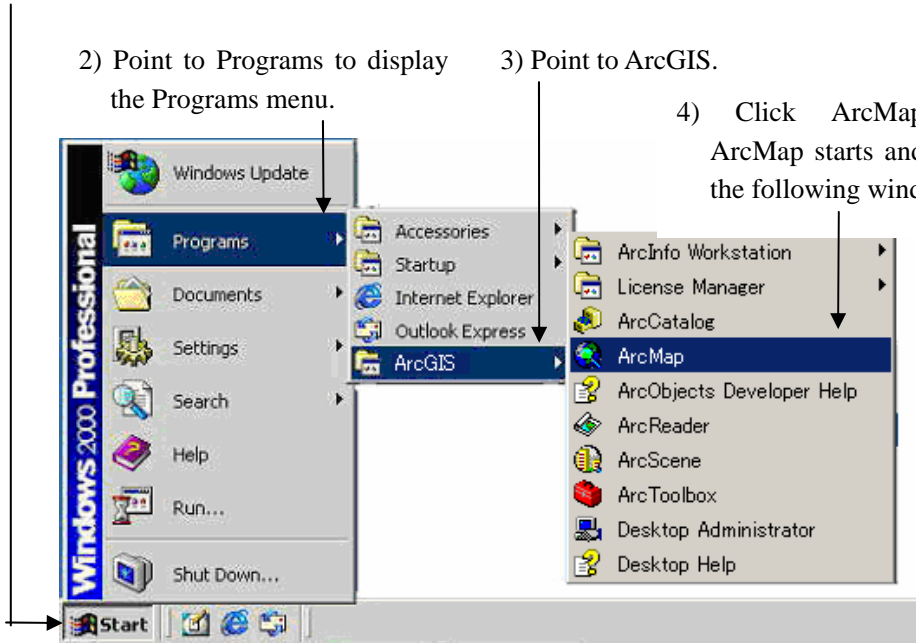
2) Point to Programs to display the Programs menu.

3) Point to ArcGIS.

4) Click ArcMap ArcMap starts and the following wind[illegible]

Windows Update
Programs
Documents
Settings
Search
Help
Run...
Shut Down...

Windows 2000 Professional

Accessories
Startup
Internet Explorer
Outlook Express
ArcGIS

ArcInfo Workstation
License Manager
ArcCatalog
ArcMap
ArcObjects Developer Help
ArcReader
ArcScene
ArcToolbox
Desktop Administrator
Desktop Help

Start